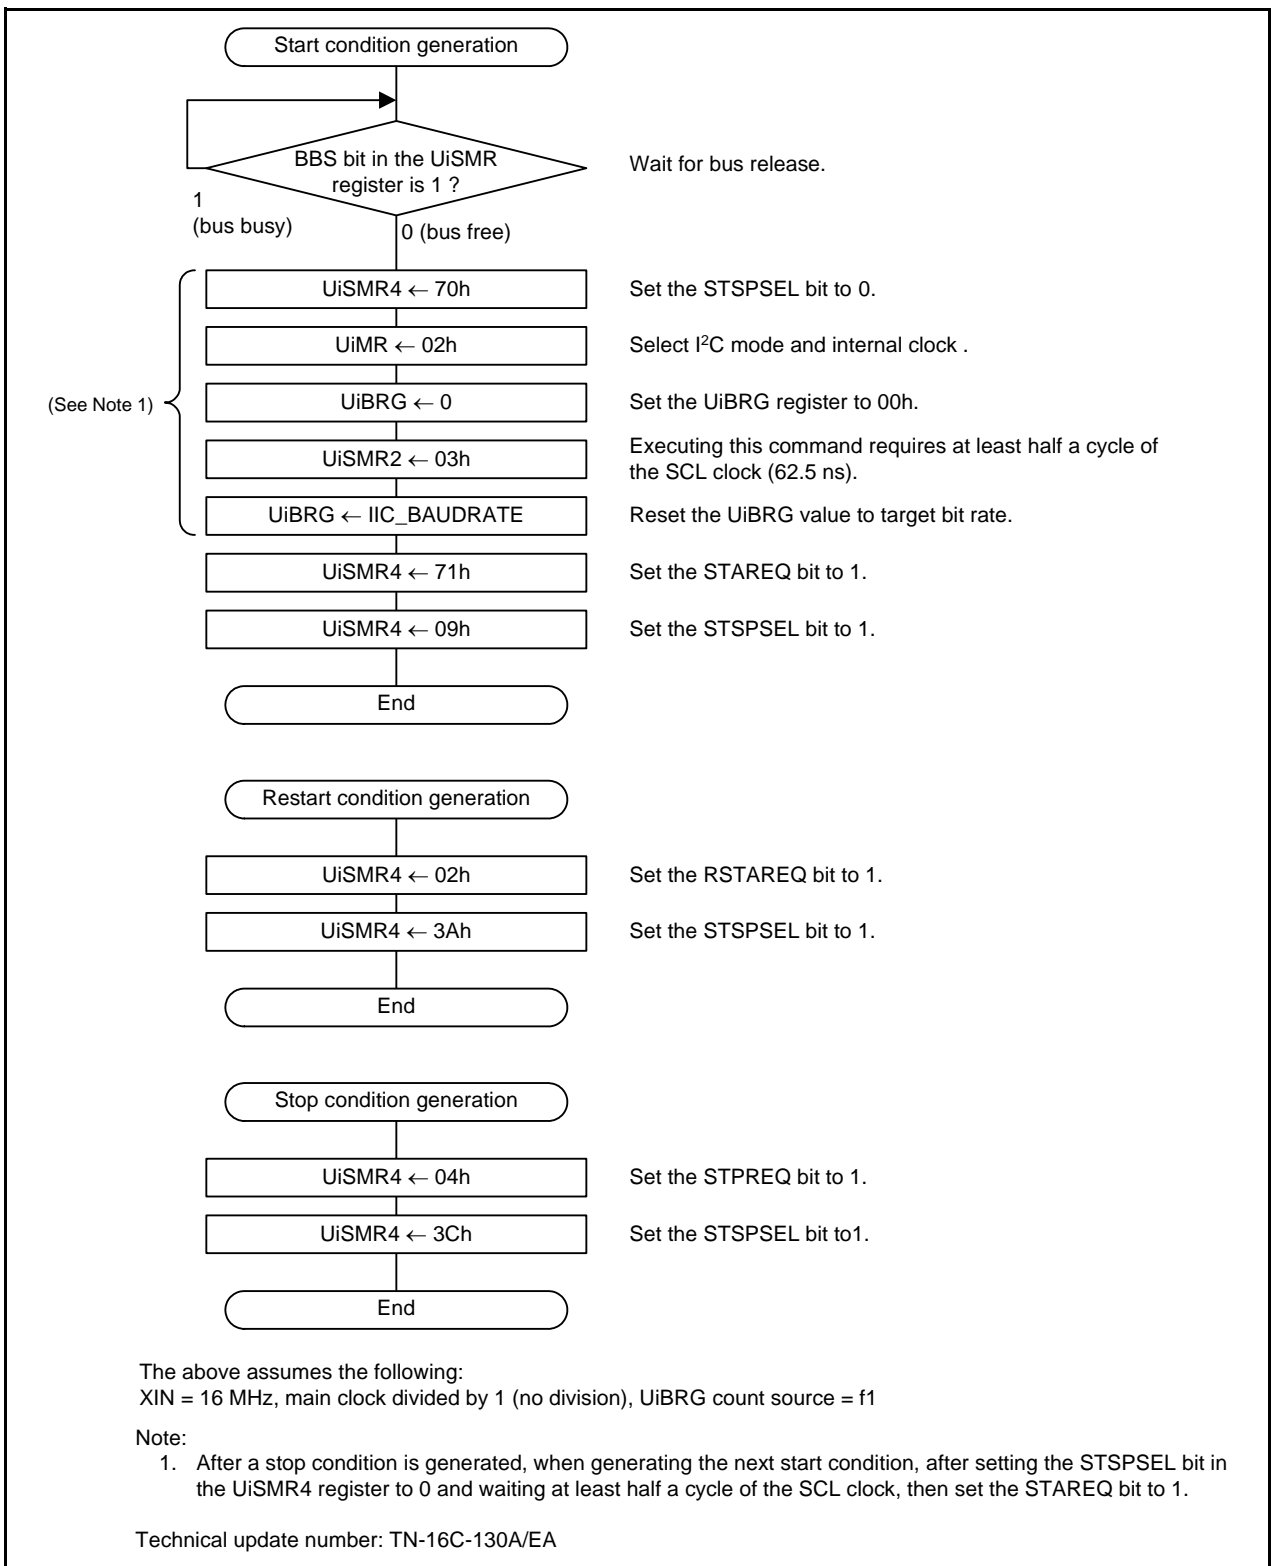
Start condition generation

BBS bit in the UiSMR register is 1 ?

Wait for bus release.

1 (bus busy)

0 (bus free)

UiSMR4 ← 70h

Set the STSPSEL bit to 0.

UiMR ← 02h

Select I$^2$C mode and internal clock .

(See Note 1)

UiBRG ← 0

Set the UiBRG register to 00h.

UiSMR2 ← 03h

Executing this command requires at least half a cycle of the SCL clock (62.5 ns).

UiBRG ← IIC_BAUDRATE

Reset the UiBRG value to target bit rate.

UiSMR4 ← 71h

Set the STAREQ bit to 1.

UiSMR4 ← 09h

Set the STSPSEL bit to 1.

End

Restart condition generation

UiSMR4 ← 02h

Set the RSTAREQ bit to 1.

UiSMR4 ← 3Ah

Set the STSPSEL bit to 1.

End

Stop condition generation

UiSMR4 ← 04h

Set the STPREQ bit to 1.

UiSMR4 ← 3Ch

Set the STSPSEL bit to1.

End

The above assumes the following:
XIN = 16 MHz, main clock divided by 1 (no division), UiBRG count source = f1

Note:
1. After a stop condition is generated, when generating the next start condition, after setting the STSPSEL bit in the UiSMR4 register to 0 and waiting at least half a cycle of the SCL clock, then set the STAREQ bit to 1.

Technical update number: TN-16C-130A/EA